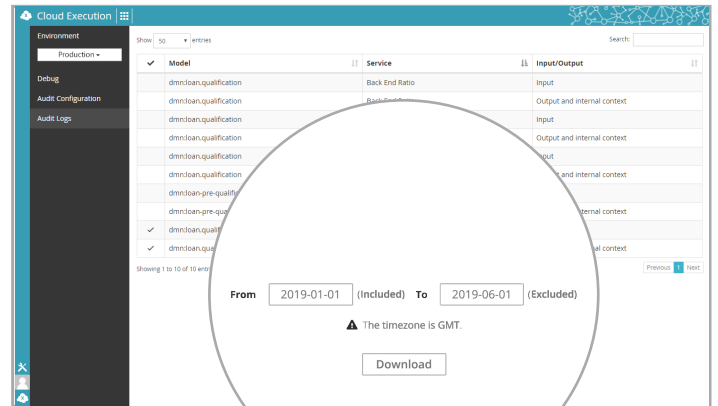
Cloud Execution

Environment

Production ▾

Debug

Audit Configuration

Audit Logs

Show 50 entries

Search:

| ✓ | Model | Service | Input/Output |
|---|---|---|---|
| | dmn:loan.qualification | Back End Ratio | Input |
| | dmn:loan.qualification | Back End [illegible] | Output and internal context |
| | dmn:loan.qualification | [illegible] | Input |
| | dmn:loan.qualification | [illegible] | Output and internal context |
| | dmn:loan.qualification | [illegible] | Input |
| | dmn:loan.qualification | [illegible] | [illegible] and internal context |
| | dmn:loan-pre-qualif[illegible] | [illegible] | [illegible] |
| | dmn:loan-pre-qua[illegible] | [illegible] | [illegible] internal context |
| ✓ | dmn:loan.qualif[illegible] | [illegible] | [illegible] |
| ✓ | dmn:loan.qua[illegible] | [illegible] | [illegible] al context |

Showing 1 to 10 of 10 entr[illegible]

Previous 1 Next

From 2019-01-01 (Included) To 2019-06-01 (Excluded)

The timezone is GMT.

Download